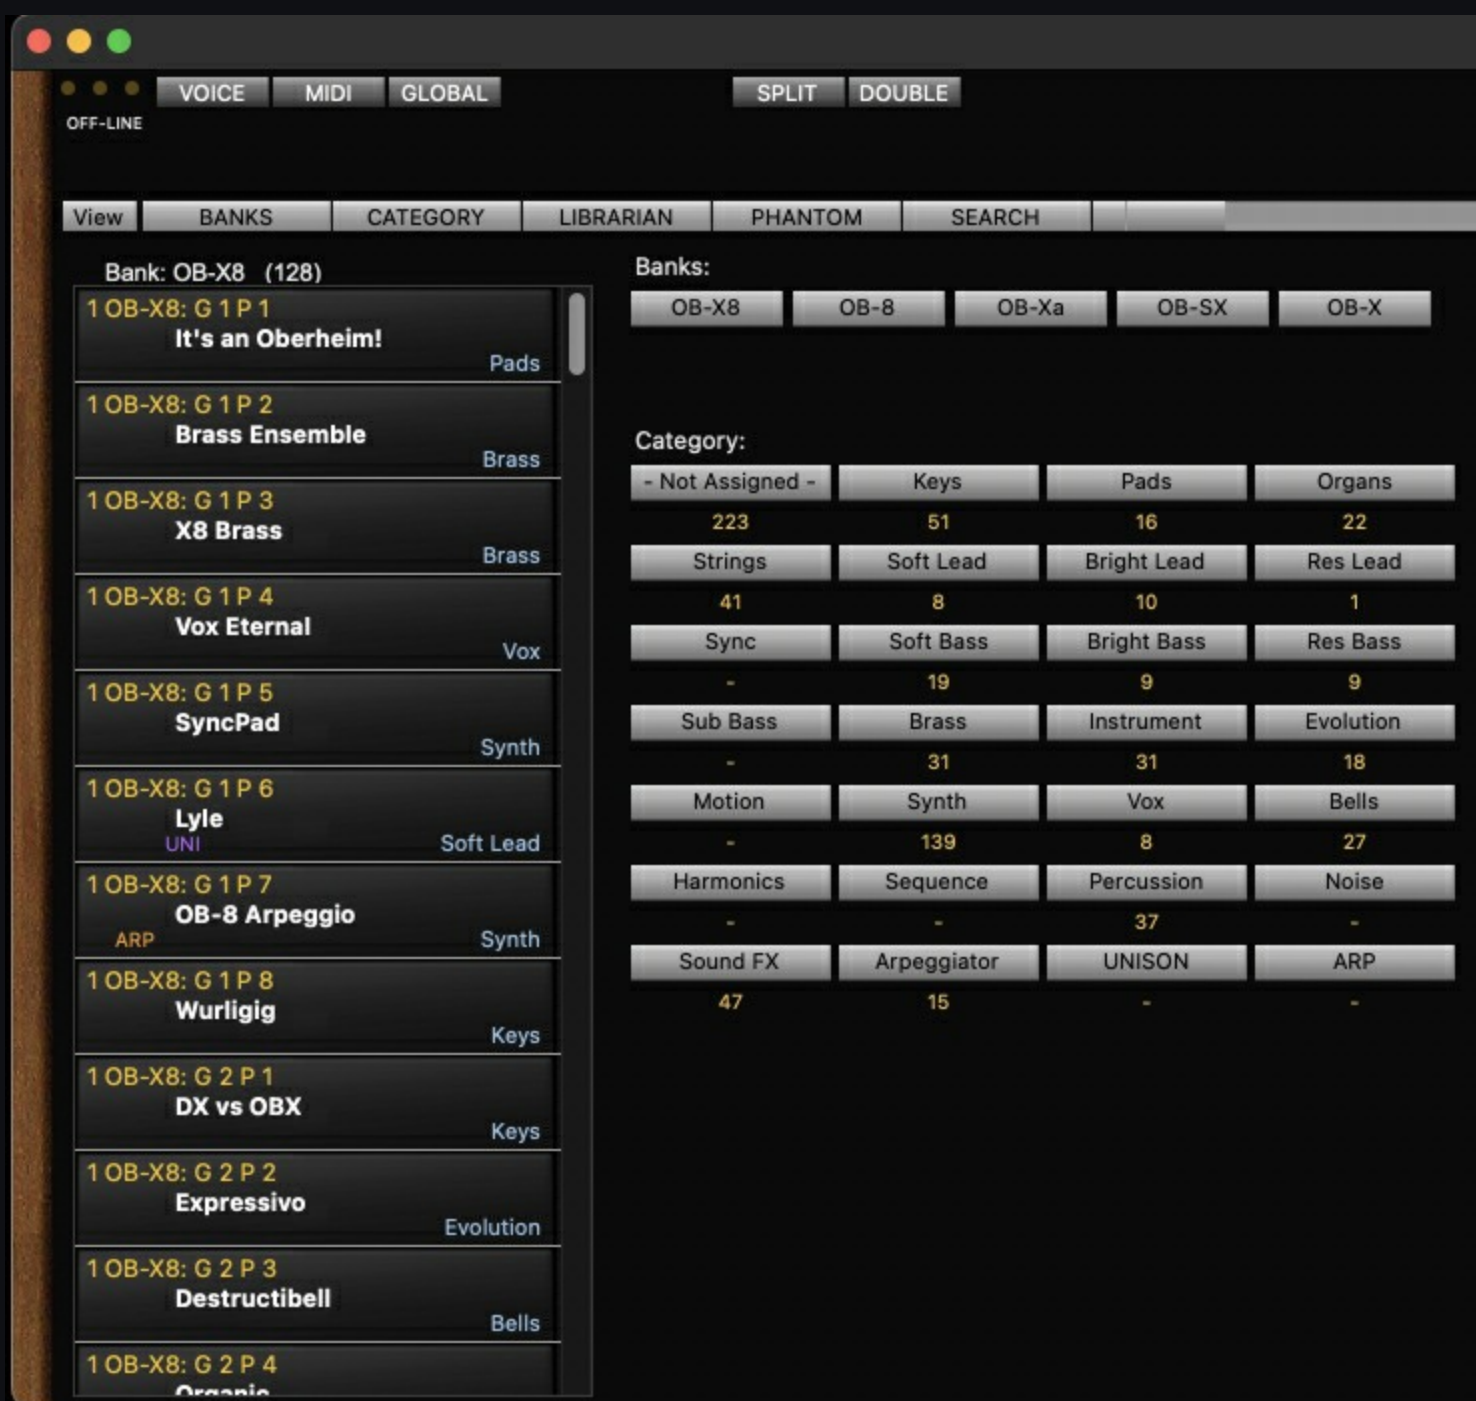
VOICE MIDI GLOBAL SPLIT DOUBLE

OFF-LINE

View BANKS CATEGORY LIBRARIAN PHANTOM SEARCH

Bank: OB-X8 (128)

1 OB-X8: G 1 P 1
It's an Oberheim!
Pads

1 OB-X8: G 1 P 2
Brass Ensemble
Brass

1 OB-X8: G 1 P 3
X8 Brass
Brass

1 OB-X8: G 1 P 4
Vox Eternal
Vox

1 OB-X8: G 1 P 5
SyncPad
Synth

1 OB-X8: G 1 P 6
Lyle
UNI
Soft Lead

1 OB-X8: G 1 P 7
OB-8 Arpeggio
ARP
Synth

1 OB-X8: G 1 P 8
Wurligig
Keys

1 OB-X8: G 2 P 1
DX vs OBX
Keys

1 OB-X8: G 2 P 2
Expressivo
Evolution

1 OB-X8: G 2 P 3
Destructibell
Bells

1 OB-X8: G 2 P 4
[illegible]

Banks:

OB-X8 OB-8 OB-Xa OB-SX OB-X

Category:

| - Not Assigned - | Keys | Pads | Organs |
|---|---|---|---|
| 223 | 51 | 16 | 22 |
| Strings | Soft Lead | Bright Lead | Res Lead |
| 41 | 8 | 10 | 1 |
| Sync | Soft Bass | Bright Bass | Res Bass |
| - | 19 | 9 | 9 |
| Sub Bass | Brass | Instrument | Evolution |
| - | 31 | 31 | 18 |
| Motion | Synth | Vox | Bells |
| - | 139 | 8 | 27 |
| Harmonics | Sequence | Percussion | Noise |
| - | - | 37 | - |
| Sound FX | Arpeggiator | UNISON | ARP |
| 47 | 15 | - | - |